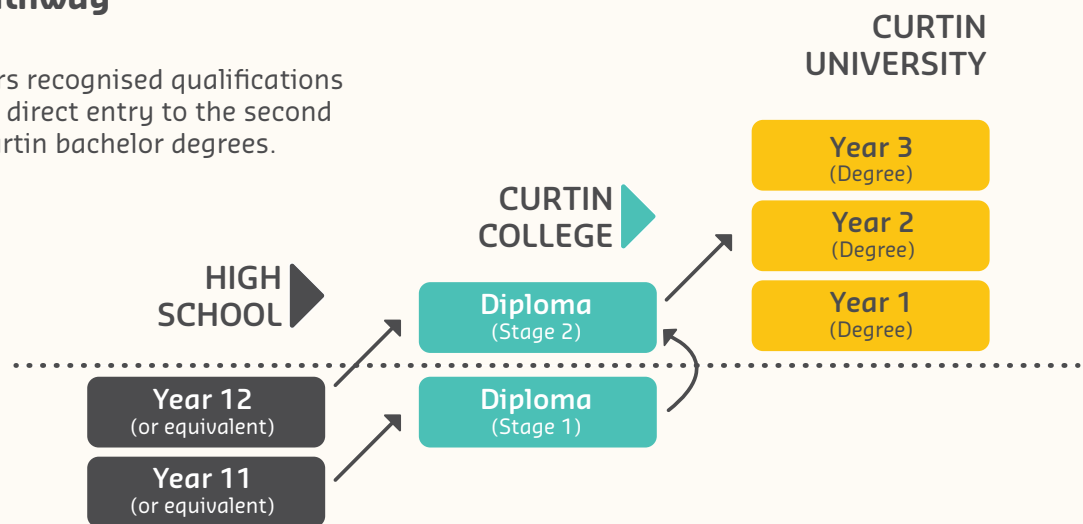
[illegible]thway

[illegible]rs recognised qualifications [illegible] direct entry to the second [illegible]rtin bachelor degrees.

CURTIN UNIVERSITY

Year 3
(Degree)

Year 2
(Degree)

Year 1
(Degree)

CURTIN COLLEGE

Diploma
(Stage 2)

Diploma
(Stage 1)

HIGH SCHOOL

Year 12
(or equivalent)

Year 11
(or equivalent)